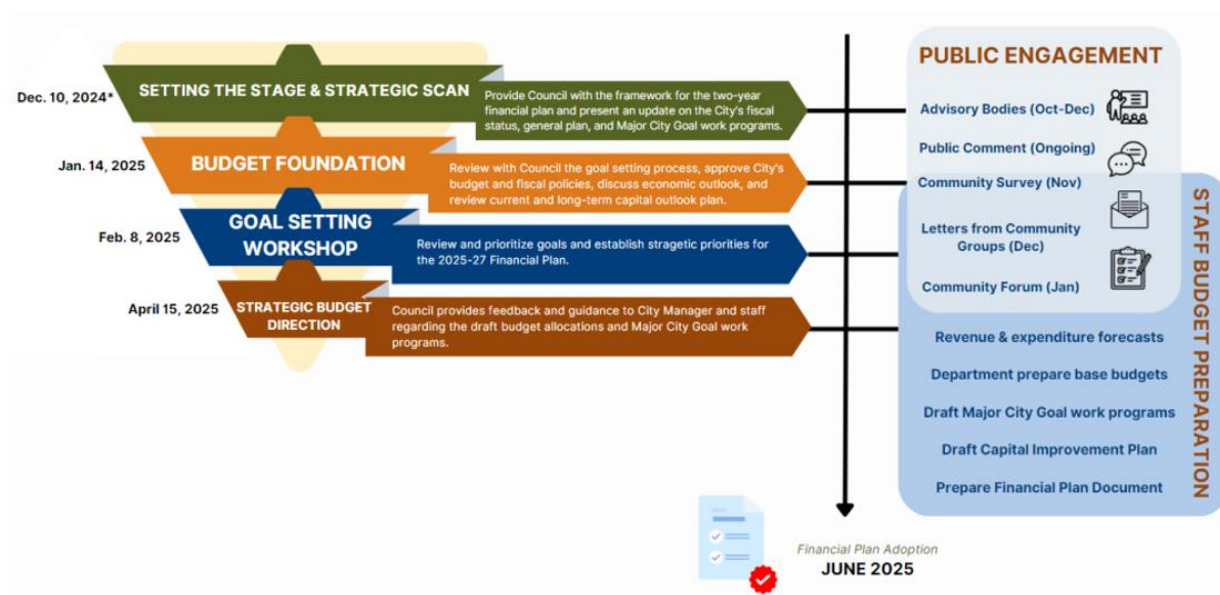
Dec. 10, 2024*

SETTING THE STAGE & STRATEGIC SCAN

Provide Council with the framework for the two-year financial plan and present an update on the City's fiscal status, general plan, and Major City Goal work programs.

Jan. 14, 2025

BUDGET FOUNDATION

Review with Council the goal setting process, approve City's budget and fiscal policies, discuss economic outlook, and review current and long-term capital outlook plan.

Feb. 8, 2025

GOAL SETTING WORKSHOP

Review and prioritize goals and establish stragetic priorities for the 2025-27 Financial Plan.

April 15, 2025

STRATEGIC BUDGET DIRECTION

Council provides feedback and guidance to City Manager and staff regarding the draft budget allocations and Major City Goal work programs.

PUBLIC ENGAGEMENT

Advisory Bodies (Oct-Dec)

Public Comment (Ongoing)

Community Survey (Nov)

Letters from Community Groups (Dec)

Community Forum (Jan)

STAFF BUDGET PREPARATION

Revenue & expenditure forecasts

Department prepare base budgets

Draft Major City Goal work programs

Draft Capital Improvement Plan

Prepare Financial Plan Document

Financial Plan Adoption

JUNE 2025